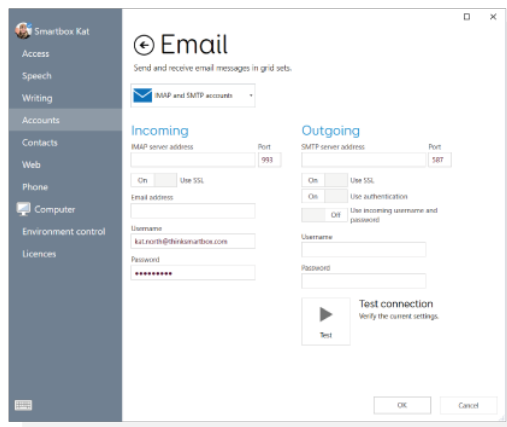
Smartbox Kat
Access
Speech
Writing
Accounts
Contacts
Web
Phone
Computer
Environment control
Licences

Email
Send and receive email messages in grid sets.

IMAP and SMTP accounts

Incoming
IMAP server address
Port
993
On
Use SSL
Email address
Username
kat.north@thinksmartbox.com
Password
••••••••••

Outgoing
SMTP server address
Port
587
On
Use SSL
On
Use authentication
Off
Use incoming username and password
Username
Password

Test
Test connection
Verify the current settings.

OK
Cancel